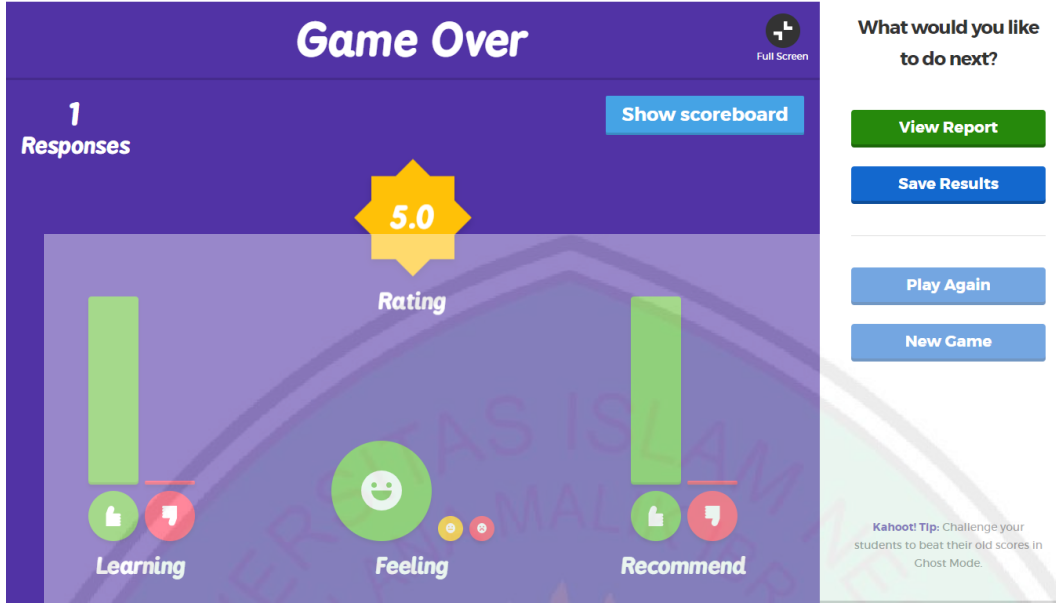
Game Over

Full Screen

1
Responses

Show scoreboard

5.0

Rating

Learning

Feeling

Recommend

What would you like to do next?

View Report

Save Results

Play Again

New Game

Kahoot! Tip: Challenge your students to beat their old scores in Ghost Mode.